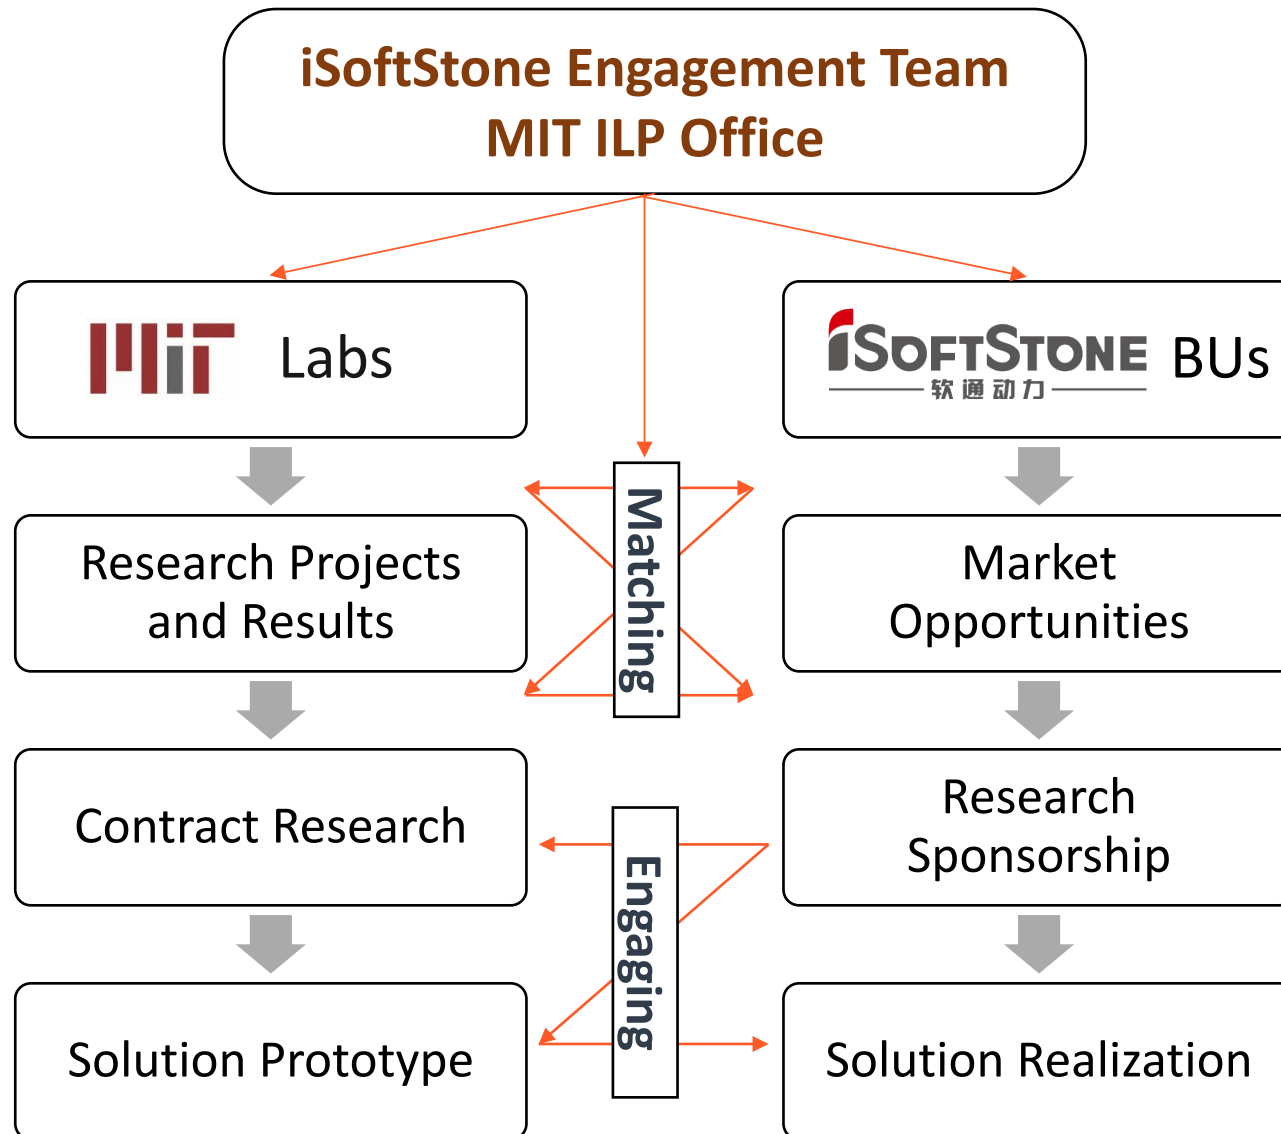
iSoftStone Engagement Team
MIT ILP Office

MIT Labs

iSOFTSTONE 软通动力 BUs

Research Projects and Results

Matching

Market Opportunities

Contract Research

Engaging

Research Sponsorship

Solution Prototype

Solution Realization